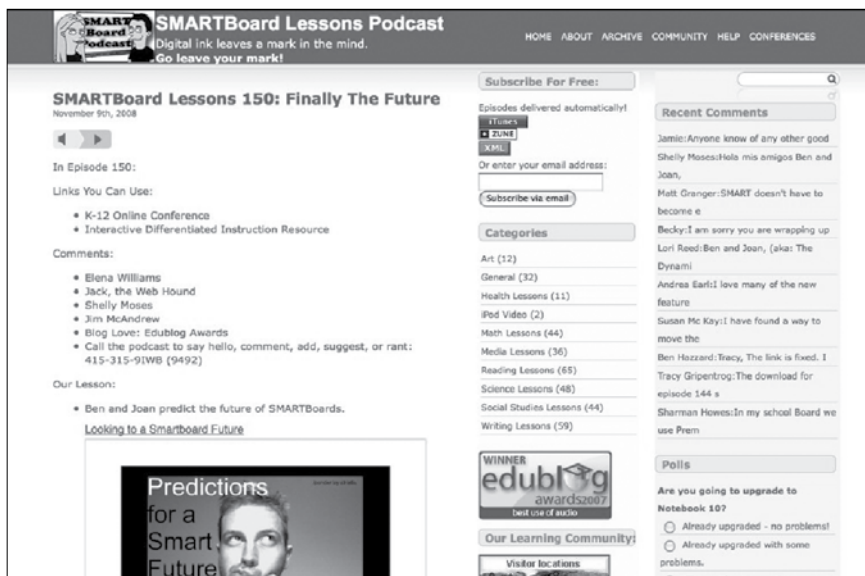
SMART Board Podcast

SMARTBoard Lessons Podcast
Digital ink leaves a mark in the mind.
Go leave your mark!

HOME ABOUT ARCHIVE COMMUNITY HELP CONFERENCES

SMARTBoard Lessons 150: Finally The Future
November 9th, 2008

In Episode 150:

Links You Can Use:

- K-12 Online Conference
- Interactive Differentiated Instruction Resource

Comments:

- Elena Williams
- Jack, the Web Hound
- Shelly Moses
- Jim McAndrew
- Blog Love: Edublog Awards
- Call the podcast to say hello, comment, add, suggest, or rant: 415-315-9IWB (9492)

Our Lesson:

- Ben and Joan predict the future of SMARTBoards.

Looking to a Smartboard Future

Predictions for a Smart Future

Subscribe For Free:

Episodes delivered automatically!

iTunes
ZUNE
XML

Or enter your email address:

Subscribe via email

Categories

Art (12)
General (32)
Health Lessons (11)
iPod Video (2)
Math Lessons (44)
Media Lessons (36)
Reading Lessons (65)
Science Lessons (48)
Social Studies Lessons (44)
Writing Lessons (59)

WINNER
edublog
awards2007
best use of audio

Our Learning Community:

Visitor locations

Recent Comments

Jamie:Anyone know of any other good
Shelly Moses:Hola mis amigos Ben and Joan,
Matt Granger:SMART doesn't have to become e
Becky:I am sorry you are wrapping up
Lori Reed:Ben and Joan, (aka: The Dynami
Andrea Earl:I love many of the new feature
Susan Mc Kay:I have found a way to move the
Ben Hazzard:Tracy, The link is fixed. I
Tracy Gripentrog:The download for episode 144 s
Sharman Howes:In my school Board we use Prem

Polls

Are you going to upgrade to Notebook 10?

Already upgraded - no problems!
Already upgraded with some problems.